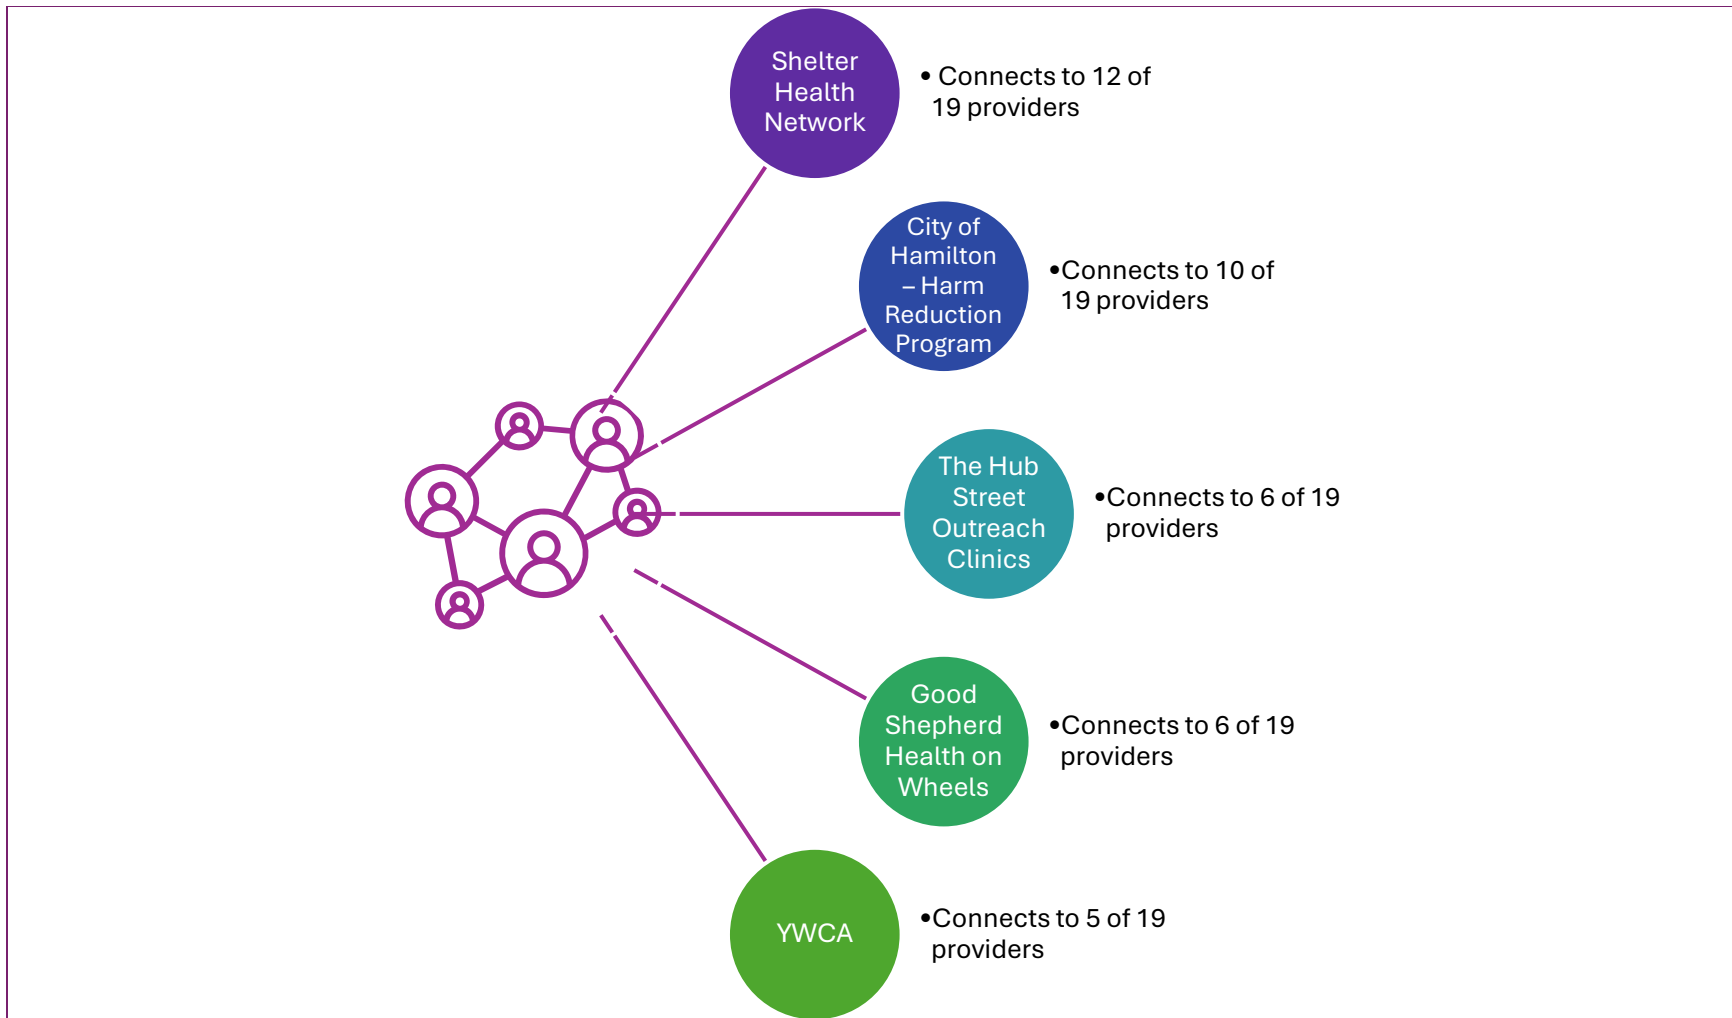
Shelter Health Network

• Connects to 12 of 19 providers

City of Hamilton – Harm Reduction Program

•Connects to 10 of 19 providers

The Hub Street Outreach Clinics

•Connects to 6 of 19 providers

Good Shepherd Health on Wheels

•Connects to 6 of 19 providers

YWCA

•Connects to 5 of 19 providers